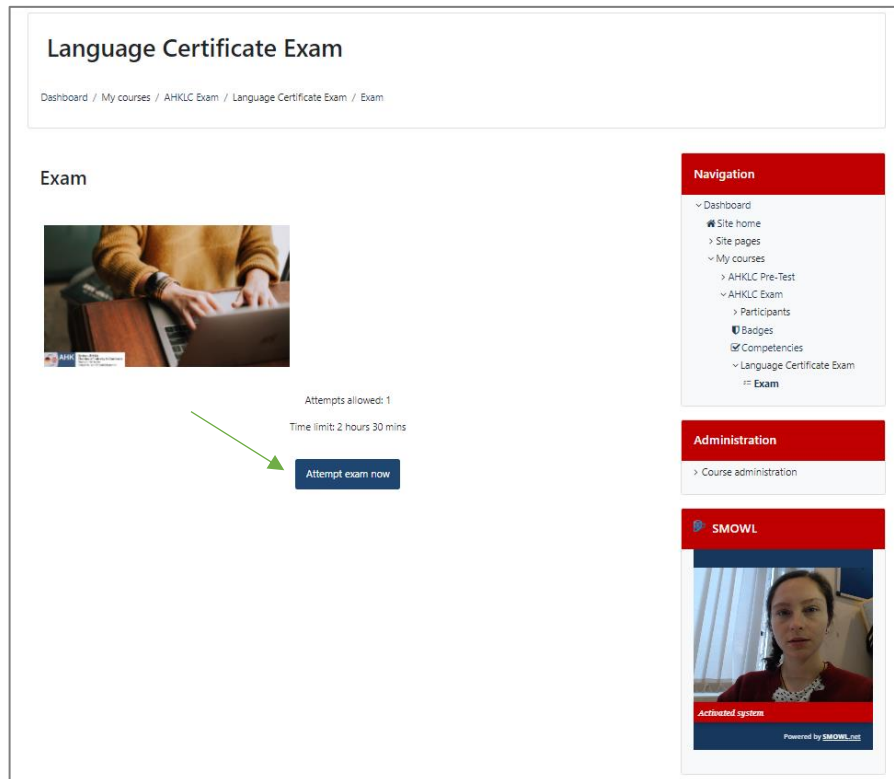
Language Certificate Exam

Dashboard / My courses / AHKLC Exam / Language Certificate Exam / Exam

Exam

AHK

Attempts allowed: 1

Time limit: 2 hours 30 mins

Attempt exam now

Navigation

Dashboard
Site home
Site pages
My courses
AHKLC Pre-Test
AHKLC Exam
Participants
Badges
Competencies
Language Certificate Exam
Exam

Administration

Course administration

SMOWL

Activated system

Powered by SMOWL.net